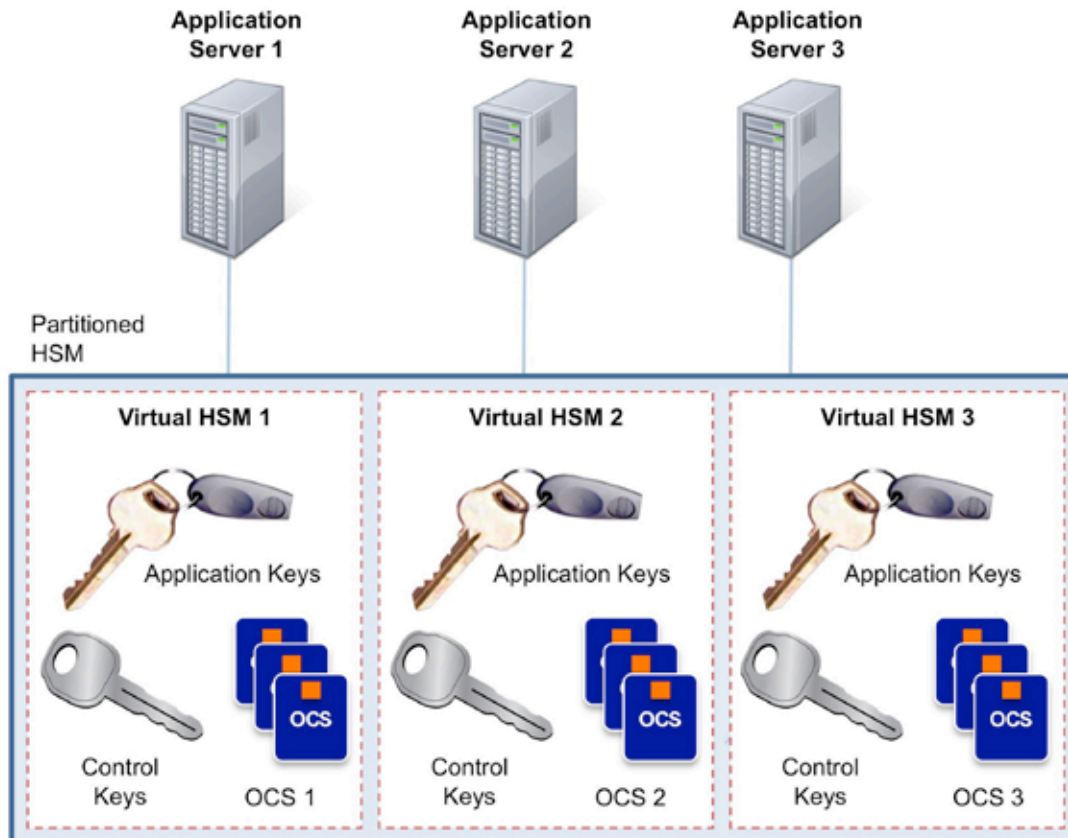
Application Server 1

Application Server 2

Application Server 3

Partitioned HSM

Virtual HSM 1

Application Keys

OCS

Control Keys

OCS 1

Virtual HSM 2

Application Keys

OCS

Control Keys

OCS 2

Virtual HSM 3

Application Keys

OCS

Control Keys

OCS 3